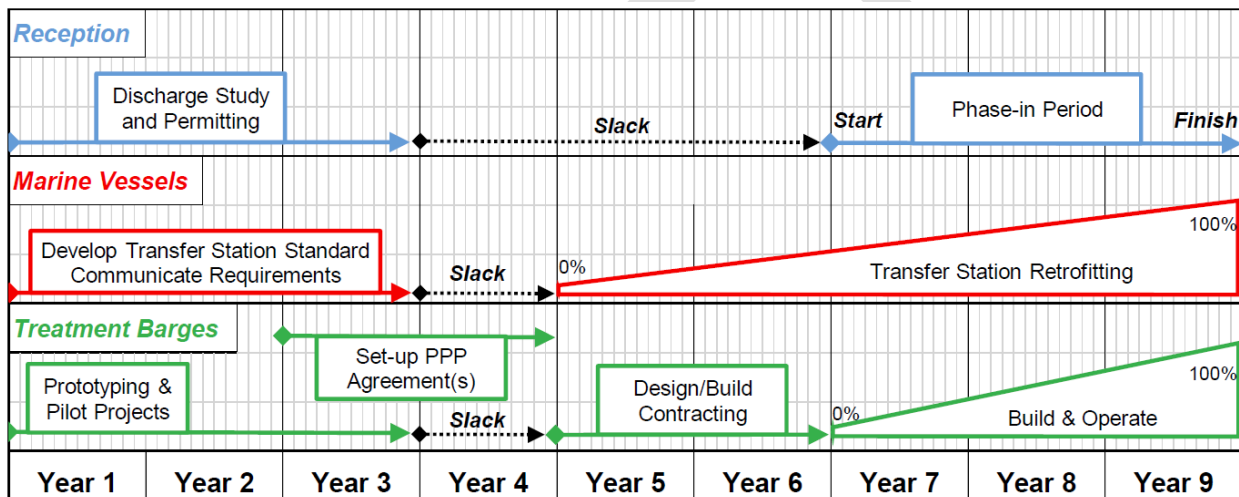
Reception

Discharge Study and Permitting

Slack

Start

Phase-in Period

Finish

Marine Vessels

Develop Transfer Station Standard Communicate Requirements

Slack

0%

100%

Transfer Station Retrofitting

Treatment Barges

Set-up PPP Agreement(s)

Prototyping & Pilot Projects

Slack

Design/Build Contracting

0%

100%

Build & Operate

| Year 1 | Year 2 | Year 3 | Year 4 | Year 5 | Year 6 | Year 7 | Year 8 | Year 9 |
|---|---|---|---|---|---|---|---|---|